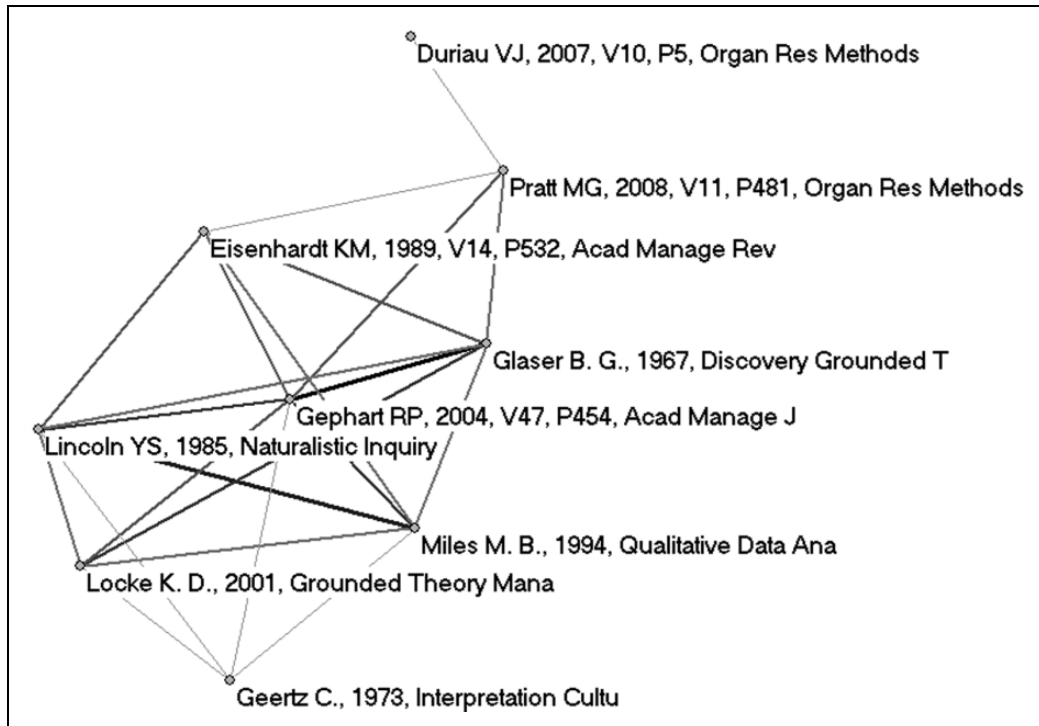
Duriau VJ, 2007, V10, P5, Organ Res Methods

Pratt MG, 2008, V11, P481, Organ Res Methods

Eisenhardt KM, 1989, V14, P532, Acad Manage Rev

Glaser B. G., 1967, Discovery Grounded T

Gephart RP, 2004, V47, P454, Acad Manage J

Lincoln YS, 1985, Naturalistic Inquiry

Miles M. B., 1994, Qualitative Data Ana

Locke K. D., 2001, Grounded Theory Mana

Geertz C., 1973, Interpretation Cultu